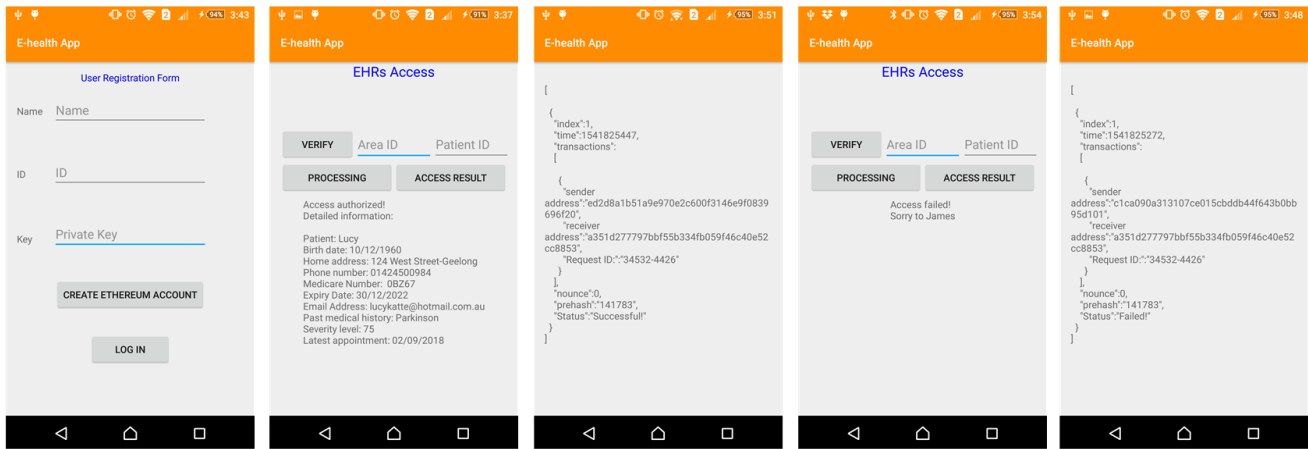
94% 3:43

E-health App

User Registration Form

Name Name

ID ID

Key Private Key

CREATE ETHEREUM ACCOUNT

LOG IN

91% 3:37

E-health App

EHRs Access

VERIFY Area ID Patient ID

PROCESSING ACCESS RESULT

Access authorized!
Detailed information:

Patient: Lucy
Birth date: 10/12/1960
Home address: 124 West Street-Geelong
Phone number: 01424500984
Medicare Number: 0BZ67
Expiry Date: 30/12/2022
Email Address: lucykatte@hotmail.com.au
Past medical history: Parkinson
Severity level: 75
Latest appointment: 02/09/2018

95% 3:51

E-health App

[
{
"index":1,
"time":1541825447,
"transactions":
[
{
"sender address":"ed2d8a1b51a9e970e2c600f3146e9f0839696f20",
"receiver address":"a351d277797bbf55b334fb059f46c40e52cc8853",
"Request ID:":"34532-4426"
}
],
"nounce":0,
"prehash":"141783",
"Status":"Successful!"
}
]

95% 3:54

E-health App

EHRs Access

VERIFY Area ID Patient ID

PROCESSING ACCESS RESULT

Access failed!
Sorry to James

95% 3:48

E-health App

[
{
"index":1,
"time":1541825272,
"transactions":
[
{
"sender address":"c1ca090a313107ce015cbddb44f643b0bb95d101",
"receiver address":"a351d277797bbf55b334fb059f46c40e52cc8853",
"Request ID:":"34532-4426"
}
],
"nounce":0,
"prehash":"141783",
"Status":"Failed!"
}
]